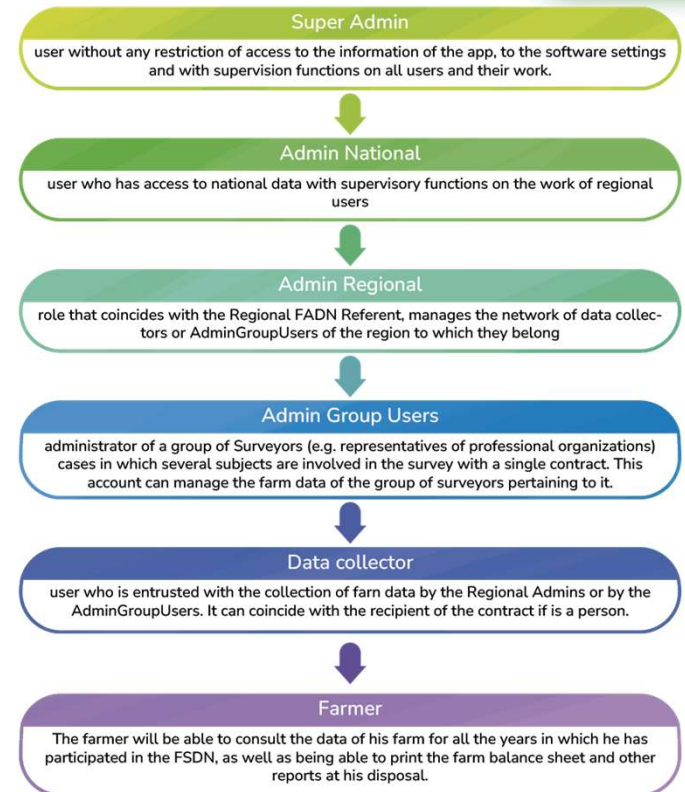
Super Admin

user without any restriction of access to the information of the app, to the software settings and with supervision functions on all users and their work.

Admin National

user who has access to national data with supervisory functions on the work of regional users

Admin Regional

role that coincides with the Regional FADN Referent, manages the network of data collectors or AdminGroupUsers of the region to which they belong

Admin Group Users

administrator of a group of Surveyors (e.g. representatives of professional organizations) cases in which several subjects are involved in the survey with a single contract. This account can manage the farm data of the group of surveyors pertaining to it.

Data collector

user who is entrusted with the collection of farn data by the Regional Admins or by the AdminGroupUsers. It can coincide with the recipient of the contract if is a person.

Farmer

The farmer will be able to consult the data of his farm for all the years in which he has participated in the FSDN, as well as being able to print the farm balance sheet and other reports at his disposal.